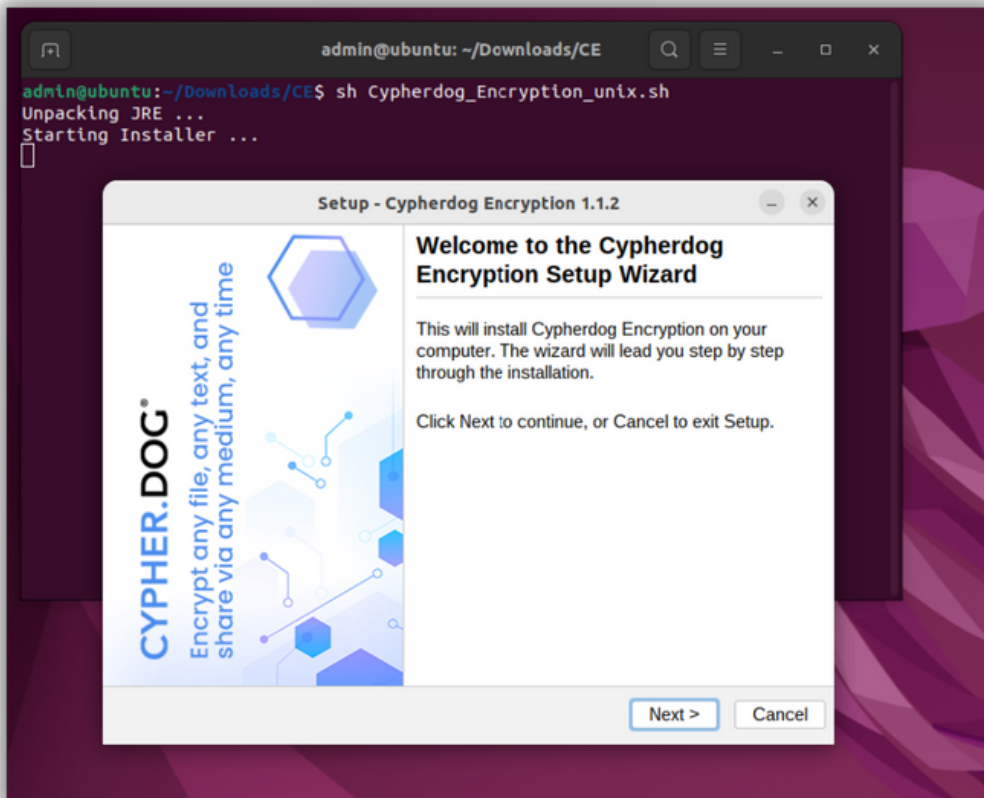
admin@ubuntu: ~/Downloads/CE

admin@ubuntu:~/Downloads/CE$ sh Cypherdog_Encryption_unix.sh
Unpacking JRE ...
Starting Installer ...

Setup - Cypherdog Encryption 1.1.2

CYPHER.DOG®
Encrypt any file, any text, and share via any medium, any time

Welcome to the Cypherdog Encryption Setup Wizard

This will install Cypherdog Encryption on your computer. The wizard will lead you step by step through the installation.

Click Next to continue, or Cancel to exit Setup.

Next >
Cancel